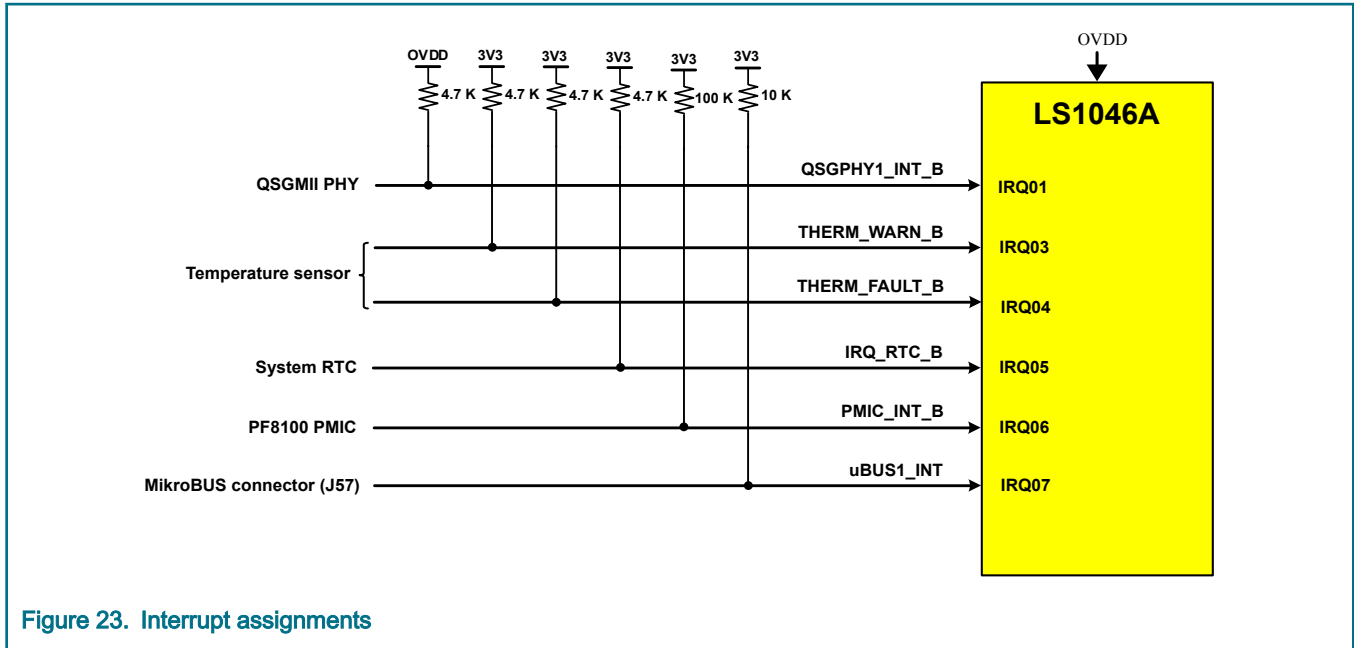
OVDD 3V3 3V3 3V3 3V3 3V3

4.7 K 4.7 K 4.7 K 4.7 K 100 K 10 K

OVDD

LS1046A

QSGMII PHY

QSGPHY1_INT_B

IRQ01

Temperature sensor

THERM_WARN_B

IRQ03

THERM_FAULT_B

IRQ04

System RTC

IRQ_RTC_B

IRQ05

PF8100 PMIC

PMIC_INT_B

IRQ06

MikroBUS connector (J57)

uBUS1_INT

IRQ07

Figure 23. Interrupt assignments